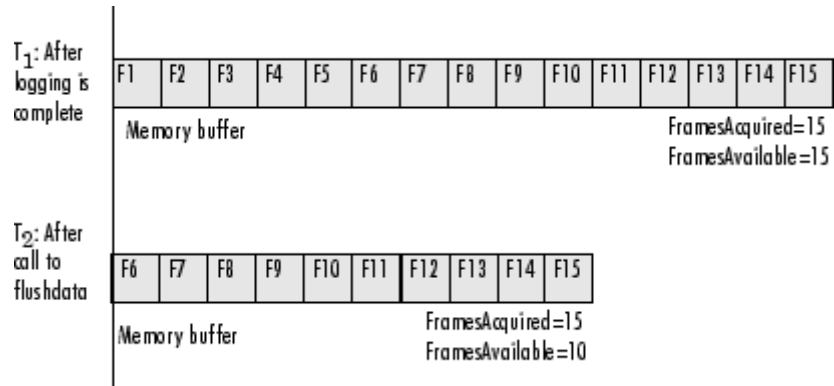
$T_1$: After logging is complete

| F1 | F2 | F3 | F4 | F5 | F6 | F7 | F8 | F9 | F10 | F11 | F12 | F13 | F14 | F15 |
|---|---|---|---|---|---|---|---|---|---|---|---|---|---|---|

Memory buffer

FramesAcquired=15
FramesAvailable=15

$T_2$: After call to flushdata

| F6 | F7 | F8 | F9 | F10 | F11 | F12 | F13 | F14 | F15 |
|---|---|---|---|---|---|---|---|---|---|

Memory buffer

FramesAcquired=15
FramesAvailable=10